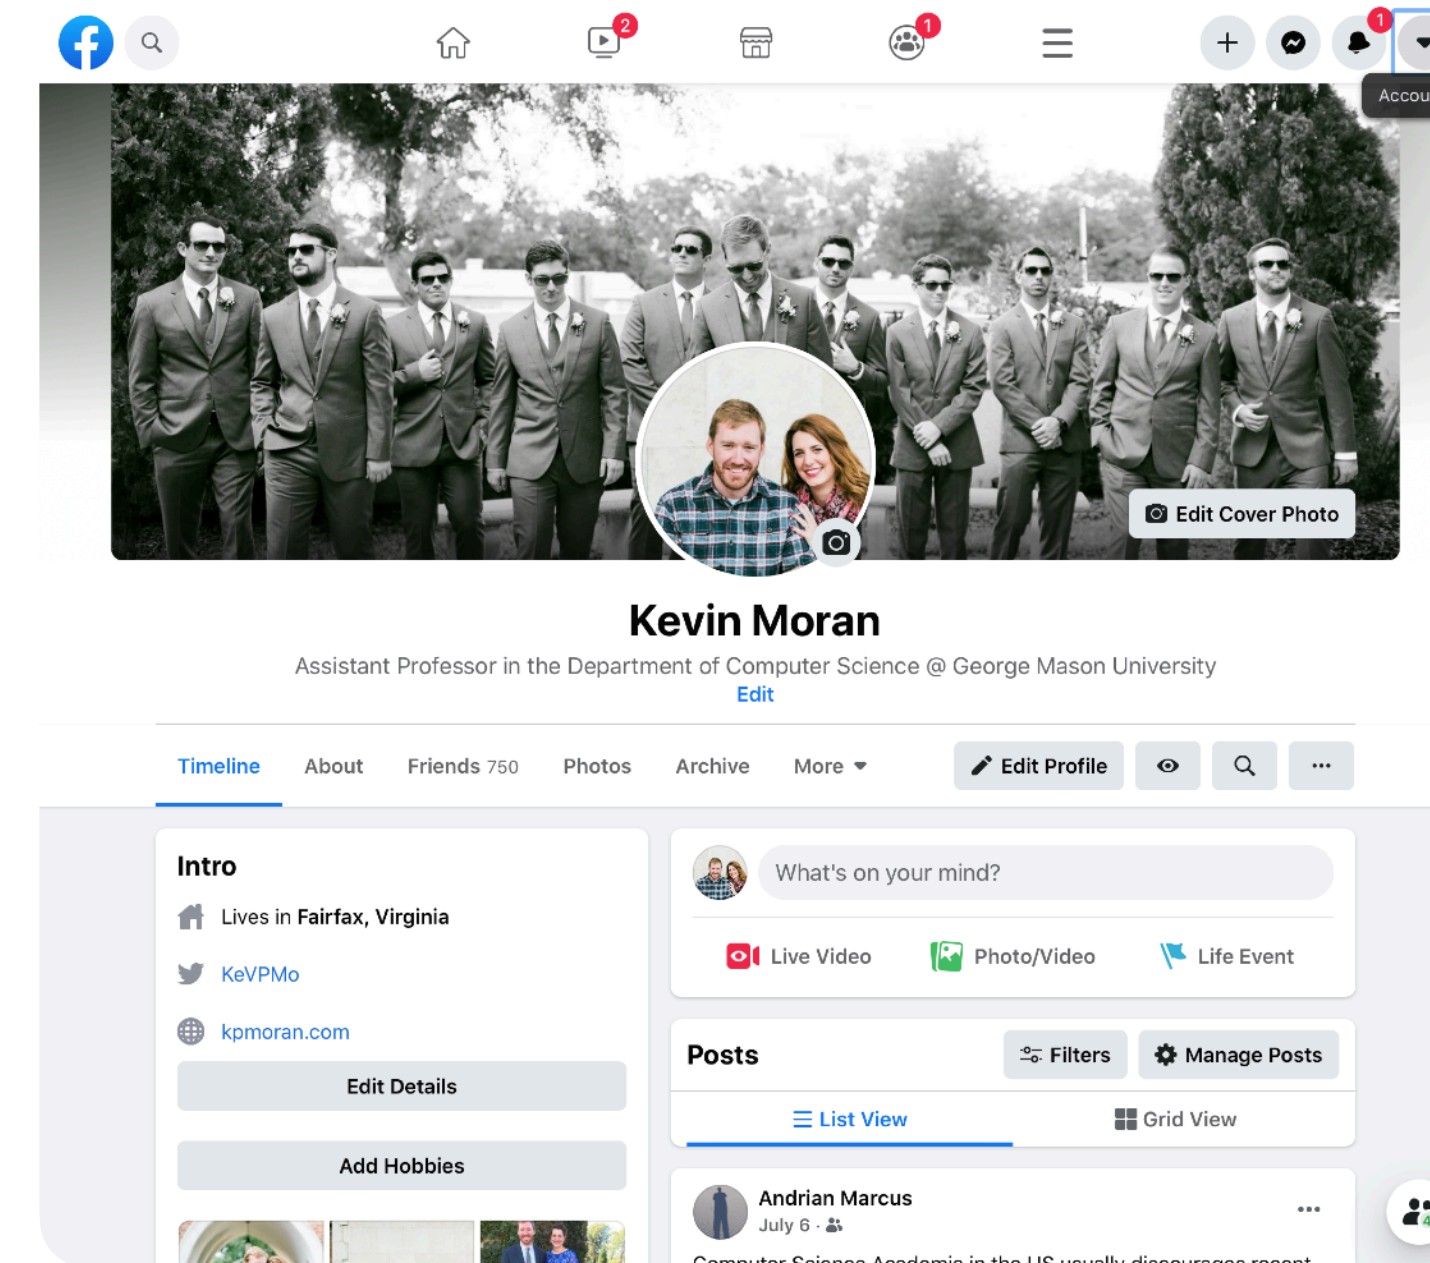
2
1
1
Accou

Edit Cover Photo

Kevin Moran

Assistant Professor in the Department of Computer Science @ George Mason University
Edit

Timeline About Friends 750 Photos Archive More

Edit Profile

Intro

Lives in Fairfax, Virginia

KeVPMo

kpmoran.com

Edit Details

Add Hobbies

What's on your mind?

Live Video Photo/Video Life Event

Posts

Filters

Manage Posts

List View

Grid View

Andrian Marcus
July 6 ·

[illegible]